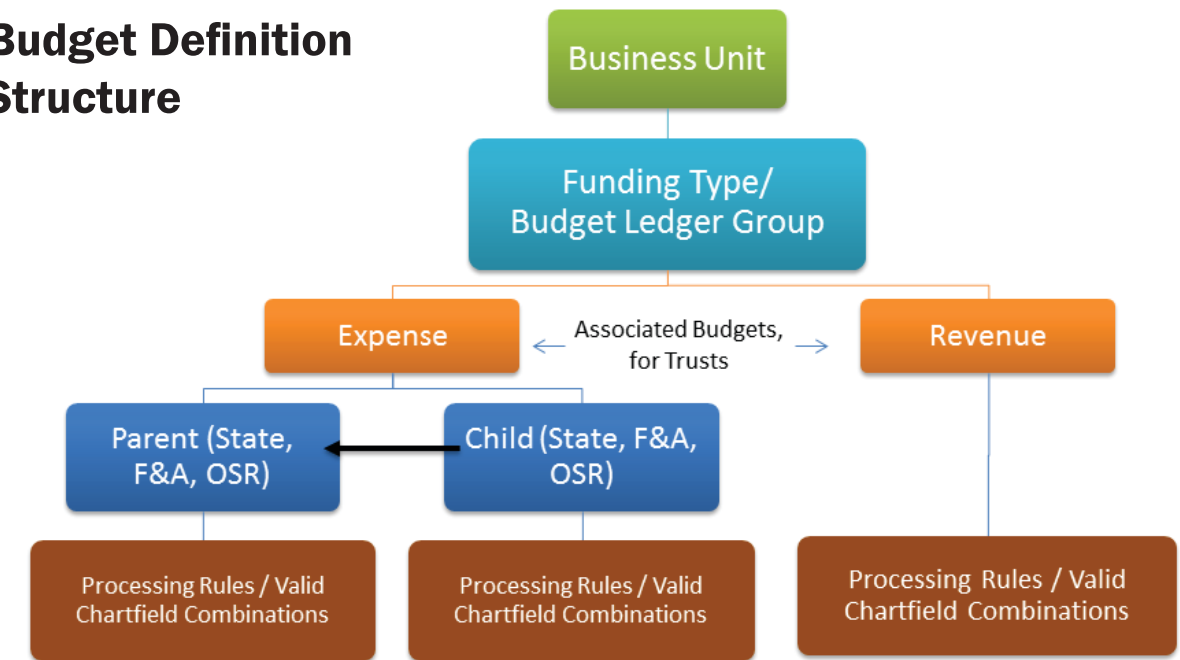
Budget Definition Structure

Business Unit

Funding Type/ Budget Ledger Group

Expense

Associated Budgets, for Trusts

Revenue

Parent (State, F&A, OSR)

Child (State, F&A, OSR)

Processing Rules / Valid Chartfield Combinations

Processing Rules / Valid Chartfield Combinations

Processing Rules / Valid Chartfield Combinations